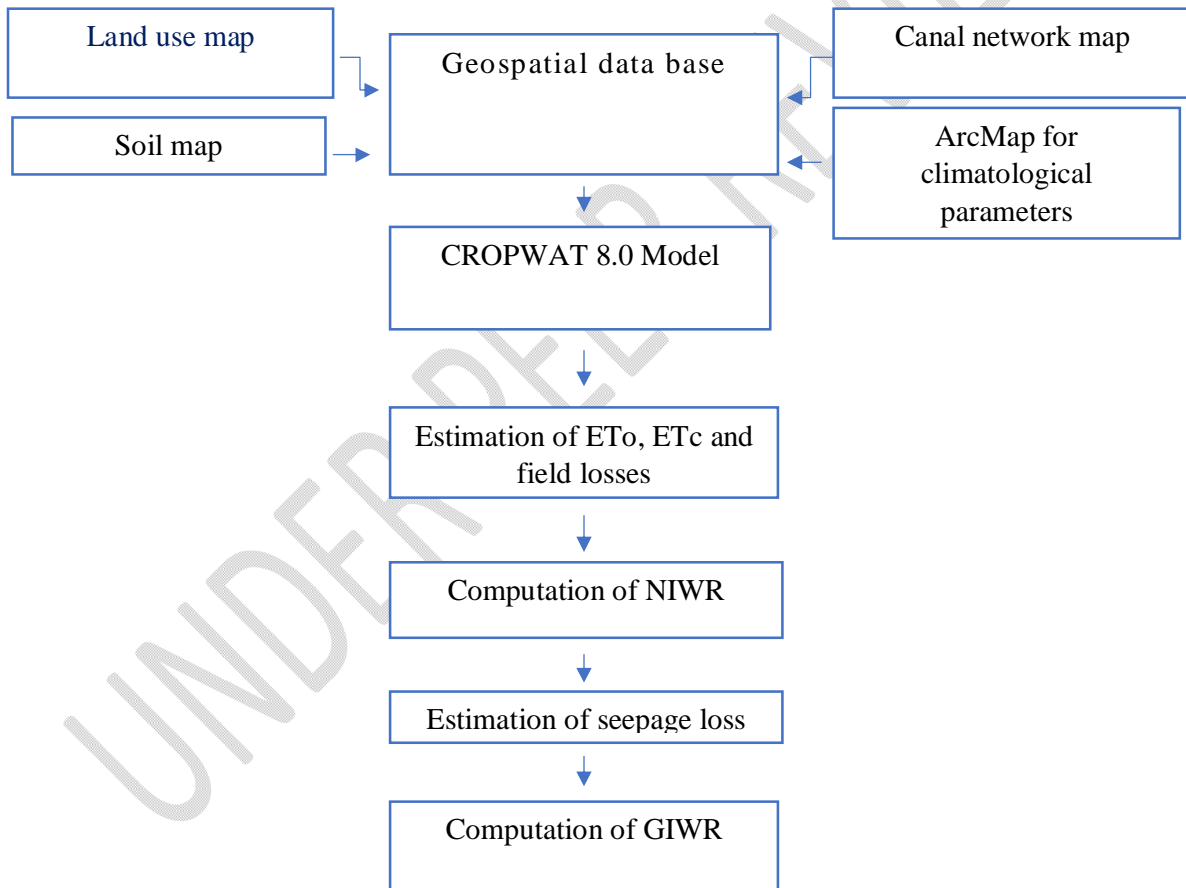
Land use map

Geospatial data base

Canal network map

Soil map

ArcMap for climatological parameters

CROPWAT 8.0 Model

Estimation of ETo, ETc and field losses

Computation of NIWR

Estimation of seepage loss

Computation of GIWR

UNDER PEER REVIEW